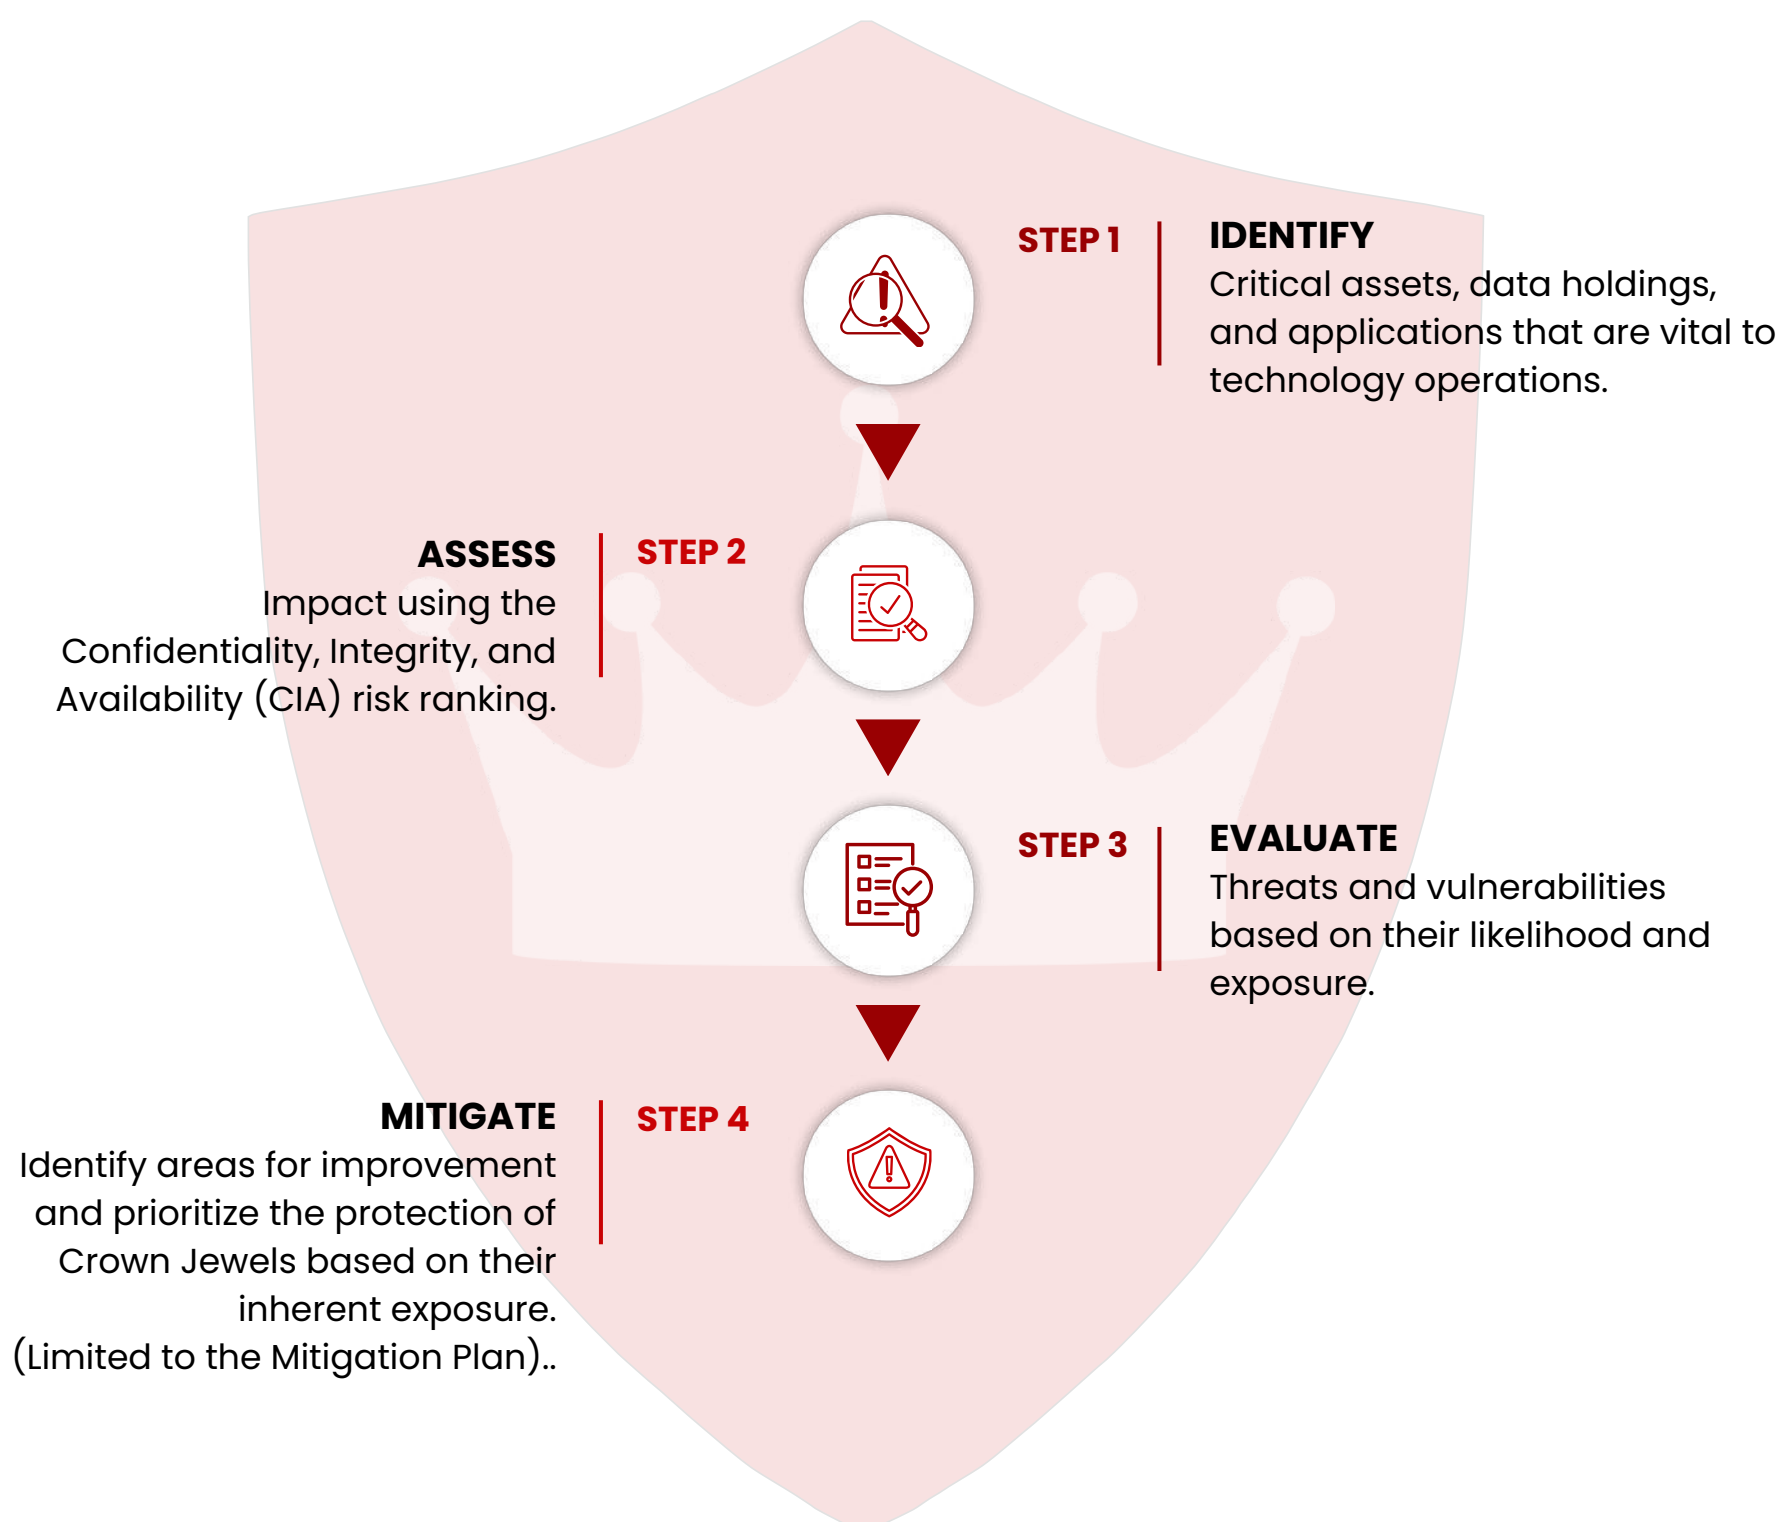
STEP 1

IDENTIFY
Critical assets, data holdings, and applications that are vital to technology operations.

ASSESS
Impact using the Confidentiality, Integrity, and Availability (CIA) risk ranking.

STEP 2

STEP 3

EVALUATE
Threats and vulnerabilities based on their likelihood and exposure.

MITIGATE
Identify areas for improvement and prioritize the protection of Crown Jewels based on their inherent exposure. (Limited to the Mitigation Plan)..

STEP 4